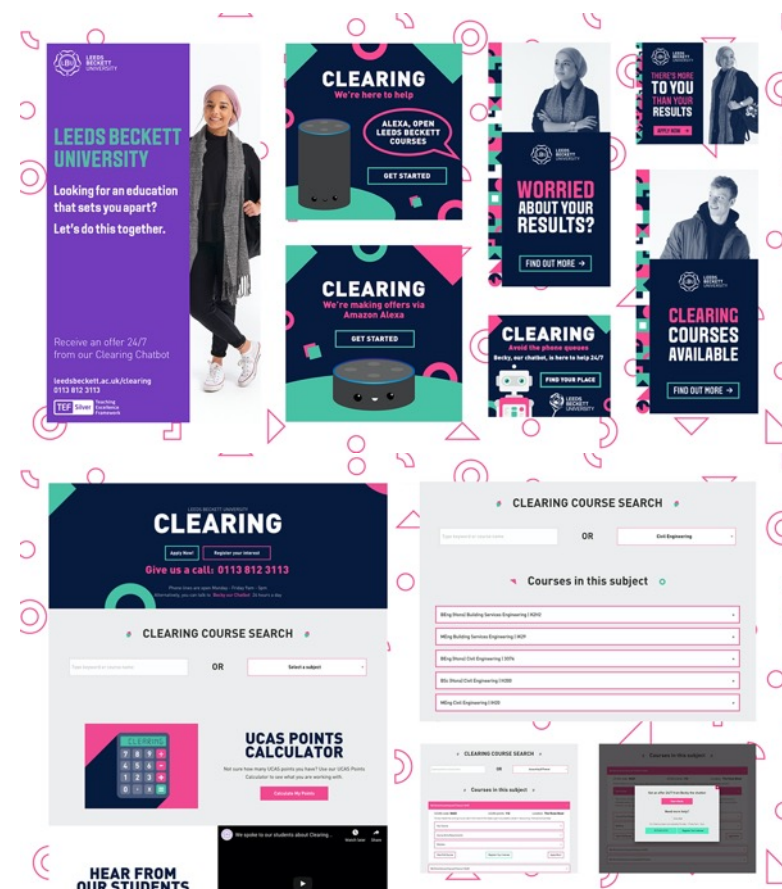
LEEDS BECKETT UNIVERSITY

LEEDS BECKETT UNIVERSITY

Looking for an education that sets you apart?

Let's do this together.

Receive an offer 24/7 from our Clearing Chatbot

leedsbeckett.ac.uk/clearing
0113 812 3113

TEF Silver Teaching Excellence Framework

CLEARING
We're here to help

ALEXA, OPEN LEEDS BECKETT COURSES

GET STARTED

CLEARING
We're making offers via Amazon Alexa

GET STARTED

WORRIED ABOUT YOUR RESULTS?

FIND OUT MORE →

CLEARING
Avoid the phone queues
Becky, our chatbot, is here to help 24/7

FIND YOUR PLACE

LEEDS BECKETT UNIVERSITY

LEEDS BECKETT UNIVERSITY

THERE'S MORE TO YOU THAN YOUR RESULTS

APPLY NOW →

LEEDS BECKETT UNIVERSITY

CLEARING COURSES AVAILABLE

FIND OUT MORE →

LEEDS BECKETT UNIVERSITY

CLEARING

Apply Now! Register your interest

Give us a call: 0113 812 3113

Phone lines are open Monday - Friday 9am - 5pm
Alternatively, you can talk to Becky our Chatbot 24 hours a day

CLEARING COURSE SEARCH

Type keyword or course name OR Select a subject

CLEARING

UCAS POINTS CALCULATOR

Not sure how many UCAS points you have? Use our UCAS Points Calculator to see what you are working with.

Calculate My Points

HEAR FROM OUR STUDENTS

We spoke to our students about Clearing...

Watch later Share

CLEARING COURSE SEARCH

Type keyword or course name OR Civil Engineering

Courses in this subject

BEng (Hons) Building Services Engineering | H2H2

MEng Building Services Engineering | H2I9

BEng (Hons) Civil Engineering | H2F6

BSc (Hons) Civil Engineering | H200

MEng Civil Engineering | H000

CLEARING COURSE SEARCH

OR

Courses in this subject

Courses in this subject